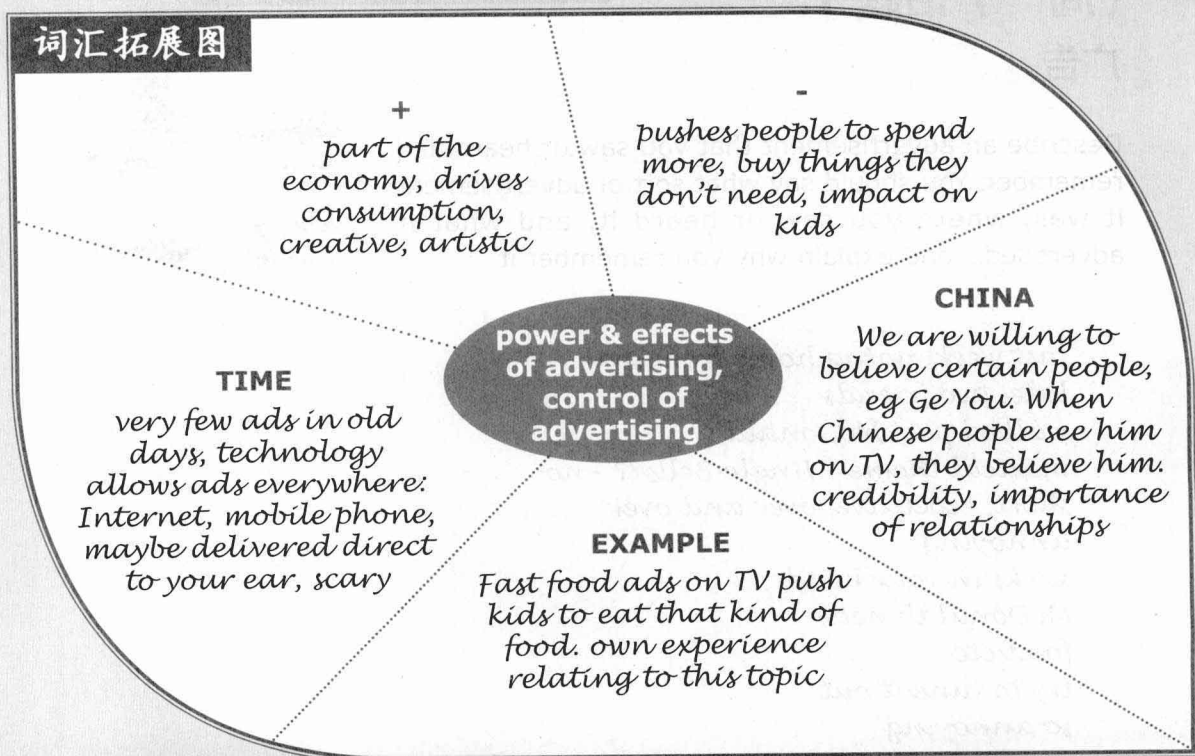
词汇拓展图

+
part of the economy, drives consumption, creative, artistic

-
pushes people to spend more, buy things they don't need, impact on kids

CHINA
We are willing to believe certain people, eg Ge You. When Chinese people see him on TV, they believe him. credibility, importance of relationships

power & effects of advertising, control of advertising

TIME
very few ads in old days, technology allows ads everywhere: Internet, mobile phone, maybe delivered direct to your ear, scary

EXAMPLE
Fast food ads on TV push kids to eat that kind of food. own experience relating to this topic